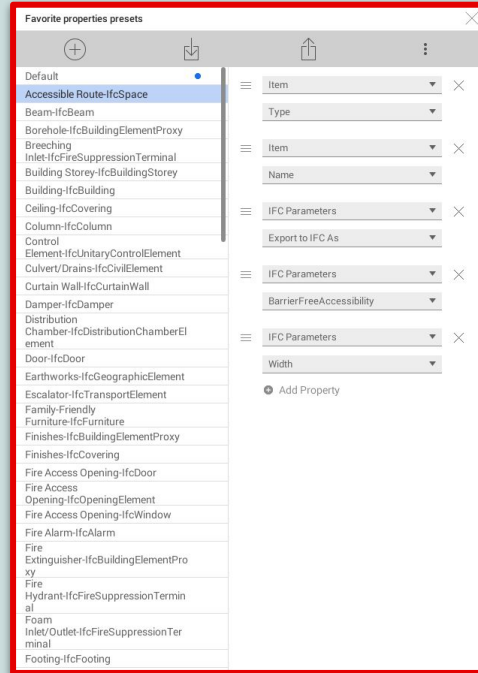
Favorite properties presets

Default
Accessible Route-IfcSpace
Beam-IfcBeam
Borehole-IfcBuildingElementProxy
Breeching Inlet-IfcFireSuppressionTerminal
Building Storey-IfcBuildingStorey
Building-IfcBuilding
Ceiling-IfcCovering
Column-IfcColumn
Control Element-IfcUnitaryControlElement
Culvert/Drains-IfcCivilElement
Curtain Wall-IfcCurtainWall
Damper-IfcDamper
Distribution Chamber-IfcDistributionChamberElement
Door-IfcDoor
Earthworks-IfcGeographicElement
Escalator-IfcTransportElement
Family-Friendly Furniture-IfcFurniture
Finishes-IfcBuildingElementProxy
Finishes-IfcCovering
Fire Access Opening-IfcDoor
Fire Access Opening-IfcOpeningElement
Fire Access Opening-IfcWindow
Fire Alarm-IfcAlarm
Fire Extinguisher-IfcBuildingElementProxy
Fire Hydrant-IfcFireSuppressionTerminal
Foam Inlet/Outlet-IfcFireSuppressionTerminal
Footing-IfcFooting

Item
Type
Item
Name
IFC Parameters
Export to IFC As
IFC Parameters
BarrierFreeAccessibility
IFC Parameters
Width
Add Property